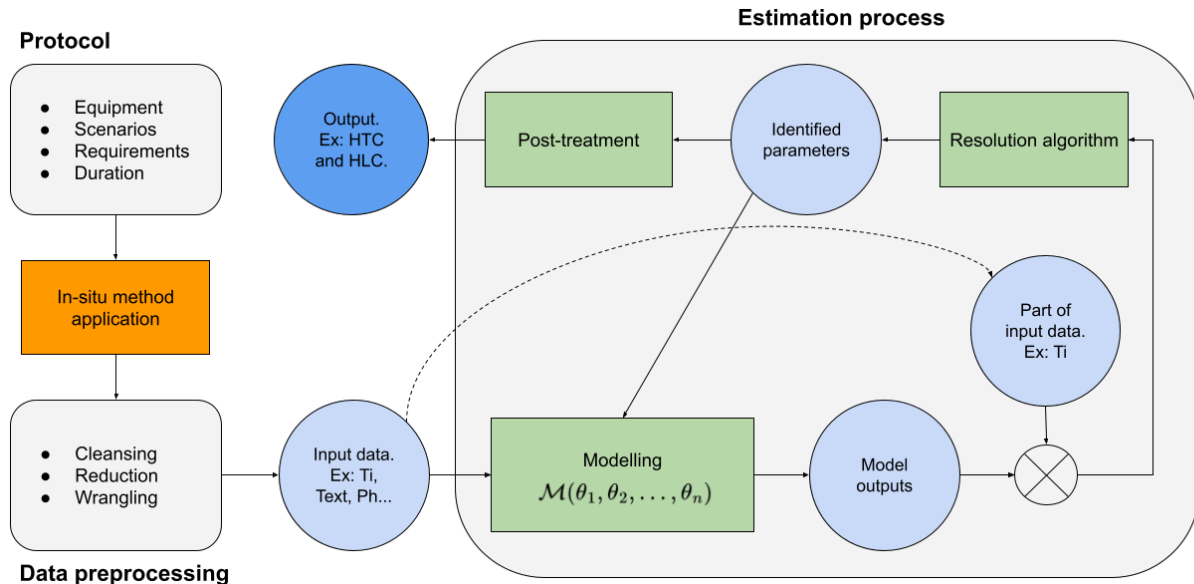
Estimation process

Protocol

- Equipment
- Scenarios
- Requirements
- Duration

Output.
Ex: HTC
and HLC.

Post-treatment

Identified parameters

Resolution algorithm

In-situ method application

Part of input data.
Ex: Ti

- Cleansing
- Reduction
- Wrangling

Input data.
Ex: Ti,
Text, Ph...

Modelling
$\mathcal{M}(\theta_1, \theta_2, ..., \theta_n)$

Model outputs

Data preprocessing